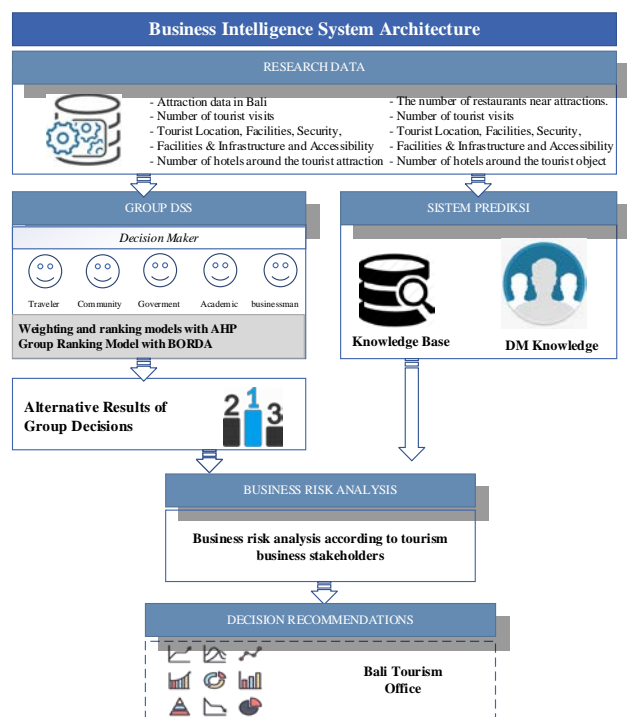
Business Intelligence System Architecture

RESEARCH DATA

- Attraction data in Bali
- Number of tourist visits
- Tourist Location, Facilities, Security,
- Facilities & Infrastructure and Accessibility
- Number of hotels around the tourist attraction

- The number of restaurants near attractions.
- Number of tourist visits
- Tourist Location, Facilities, Security,
- Facilities & Infrastructure and Accessibility
- Number of hotels around the tourist object

GROUP DSS

Decision Maker

Traveler Community Goverment Academic businessman

Weighting and ranking models with AHP
Group Ranking Model with BORDA

SISTEM PREDIKSI

Knowledge Base

DM Knowledge

Alternative Results of Group Decisions

2 1 3

BUSINESS RISK ANALYSIS

Business risk analysis according to tourism business stakeholders

DECISION RECOMMENDATIONS

Bali Tourism Office